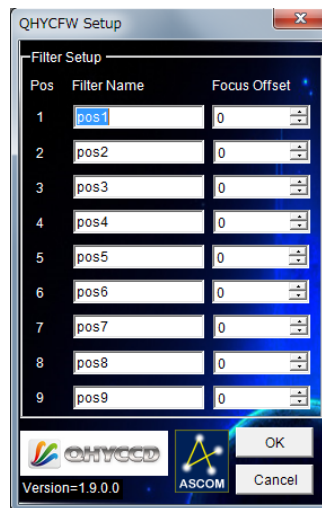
QHYCFW Setup

Filter Setup

| Pos | Filter Name | Focus Offset |
|---|---|---|
| 1 | pos1 | 0 |
| 2 | pos2 | 0 |
| 3 | pos3 | 0 |
| 4 | pos4 | 0 |
| 5 | pos5 | 0 |
| 6 | pos6 | 0 |
| 7 | pos7 | 0 |
| 8 | pos8 | 0 |
| 9 | pos9 | 0 |

QHYCCD

Version=1.9.0.0

ASCOM

OK

Cancel